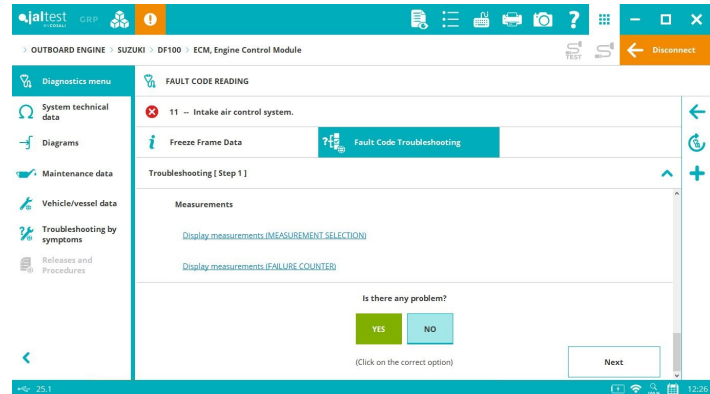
jaltest BY COJALI GRP

OUTBOARD ENGINE > SUZUKI > DF100 > ECM, Engine Control Module

TEST

Disconnect

Diagnostics menu

System technical data

Diagrams

Maintenance data

Vehicle/vessel data

Troubleshooting by symptoms

Releases and Procedures

FAULT CODE READING

11 -- Intake air control system.

Freeze Frame Data

Fault Code Troubleshooting

Troubleshooting [ Step 1 ]

Measurements

Display measurements (MEASUREMENT SELECTION)

Display measurements (FAILURE COUNTER)

Is there any problem?

YES

NO

(Click on the correct option)

Next

25.1

12:26